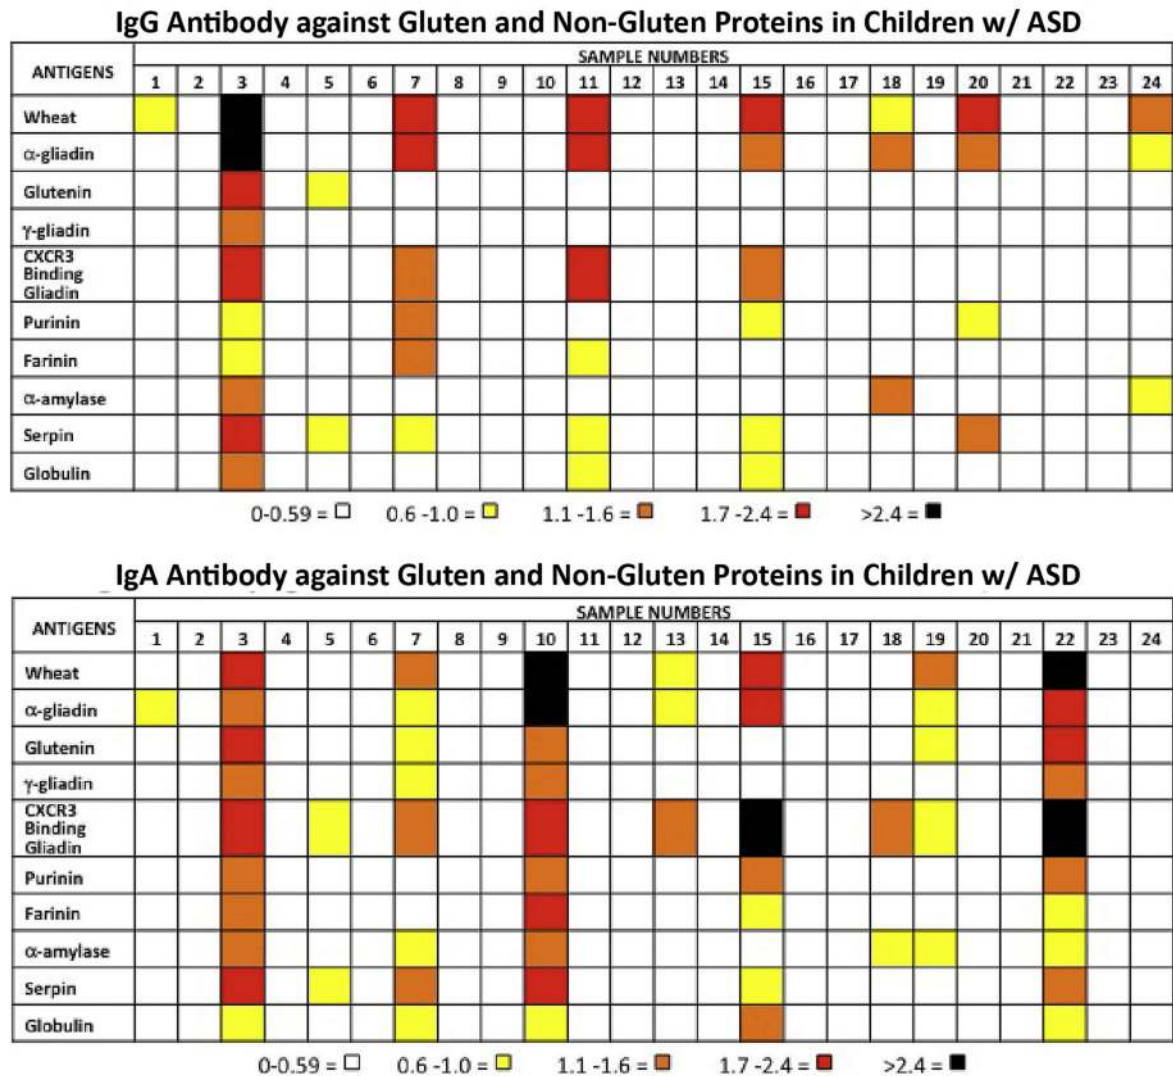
IgG Antibody against Gluten and Non-Gluten Proteins in Children w/ ASD

| ANTIGENS | 1 | 2 | 3 | 4 | 5 | 6 | 7 | 8 | 9 | 10 | 11 | 12 | 13 | 14 | 15 | 16 | 17 | 18 | 19 | 20 | 21 | 22 | 23 | 24 |
|---|---|---|---|---|---|---|---|---|---|---|---|---|---|---|---|---|---|---|---|---|---|---|---|---|
| Wheat | | | | | | | | | | | | | | | | | | | | | | | | |
| α-gliadin | | | | | | | | | | | | | | | | | | | | | | | | |
| Glutenin | | | | | | | | | | | | | | | | | | | | | | | | |
| γ-gliadin | | | | | | | | | | | | | | | | | | | | | | | | |
| CXCR3 Binding Gliadin | | | | | | | | | | | | | | | | | | | | | | | | |
| Purinin | | | | | | | | | | | | | | | | | | | | | | | | |
| Farinin | | | | | | | | | | | | | | | | | | | | | | | | |
| α-amylase | | | | | | | | | | | | | | | | | | | | | | | | |
| Serpin | | | | | | | | | | | | | | | | | | | | | | | | |
| Globulin | | | | | | | | | | | | | | | | | | | | | | | | |

SAMPLE NUMBERS

0-0.59 = 0.6 -1.0 = 1.1 -1.6 = 1.7 -2.4 = >2.4 =

IgA Antibody against Gluten and Non-Gluten Proteins in Children w/ ASD

| ANTIGENS | 1 | 2 | 3 | 4 | 5 | 6 | 7 | 8 | 9 | 10 | 11 | 12 | 13 | 14 | 15 | 16 | 17 | 18 | 19 | 20 | 21 | 22 | 23 | 24 |
|---|---|---|---|---|---|---|---|---|---|---|---|---|---|---|---|---|---|---|---|---|---|---|---|---|
| Wheat | | | | | | | | | | | | | | | | | | | | | | | | |
| α-gliadin | | | | | | | | | | | | | | | | | | | | | | | | |
| Glutenin | | | | | | | | | | | | | | | | | | | | | | | | |
| γ-gliadin | | | | | | | | | | | | | | | | | | | | | | | | |
| CXCR3 Binding Gliadin | | | | | | | | | | | | | | | | | | | | | | | | |
| Purinin | | | | | | | | | | | | | | | | | | | | | | | | |
| Farinin | | | | | | | | | | | | | | | | | | | | | | | | |
| α-amylase | | | | | | | | | | | | | | | | | | | | | | | | |
| Serpin | | | | | | | | | | | | | | | | | | | | | | | | |
| Globulin | | | | | | | | | | | | | | | | | | | | | | | | |

SAMPLE NUMBERS

0-0.59 = 0.6 -1.0 = 1.1 -1.6 = 1.7 -2.4 = >2.4 =